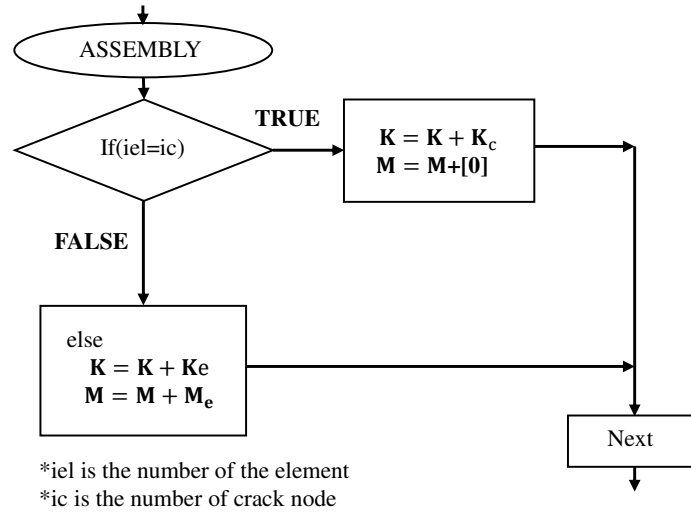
ASSEMBLY

If(iel=ic)

TRUE

$\mathbf{K} = \mathbf{K} + \mathbf{K}_c$
$\mathbf{M} = \mathbf{M}+[\mathbf{0}]$

FALSE

else
$\mathbf{K} = \mathbf{K} + \mathbf{K}\mathrm{e}$
$\mathbf{M} = \mathbf{M} + \mathbf{M_e}$

Next

*iel is the number of the element
*ic is the number of crack node